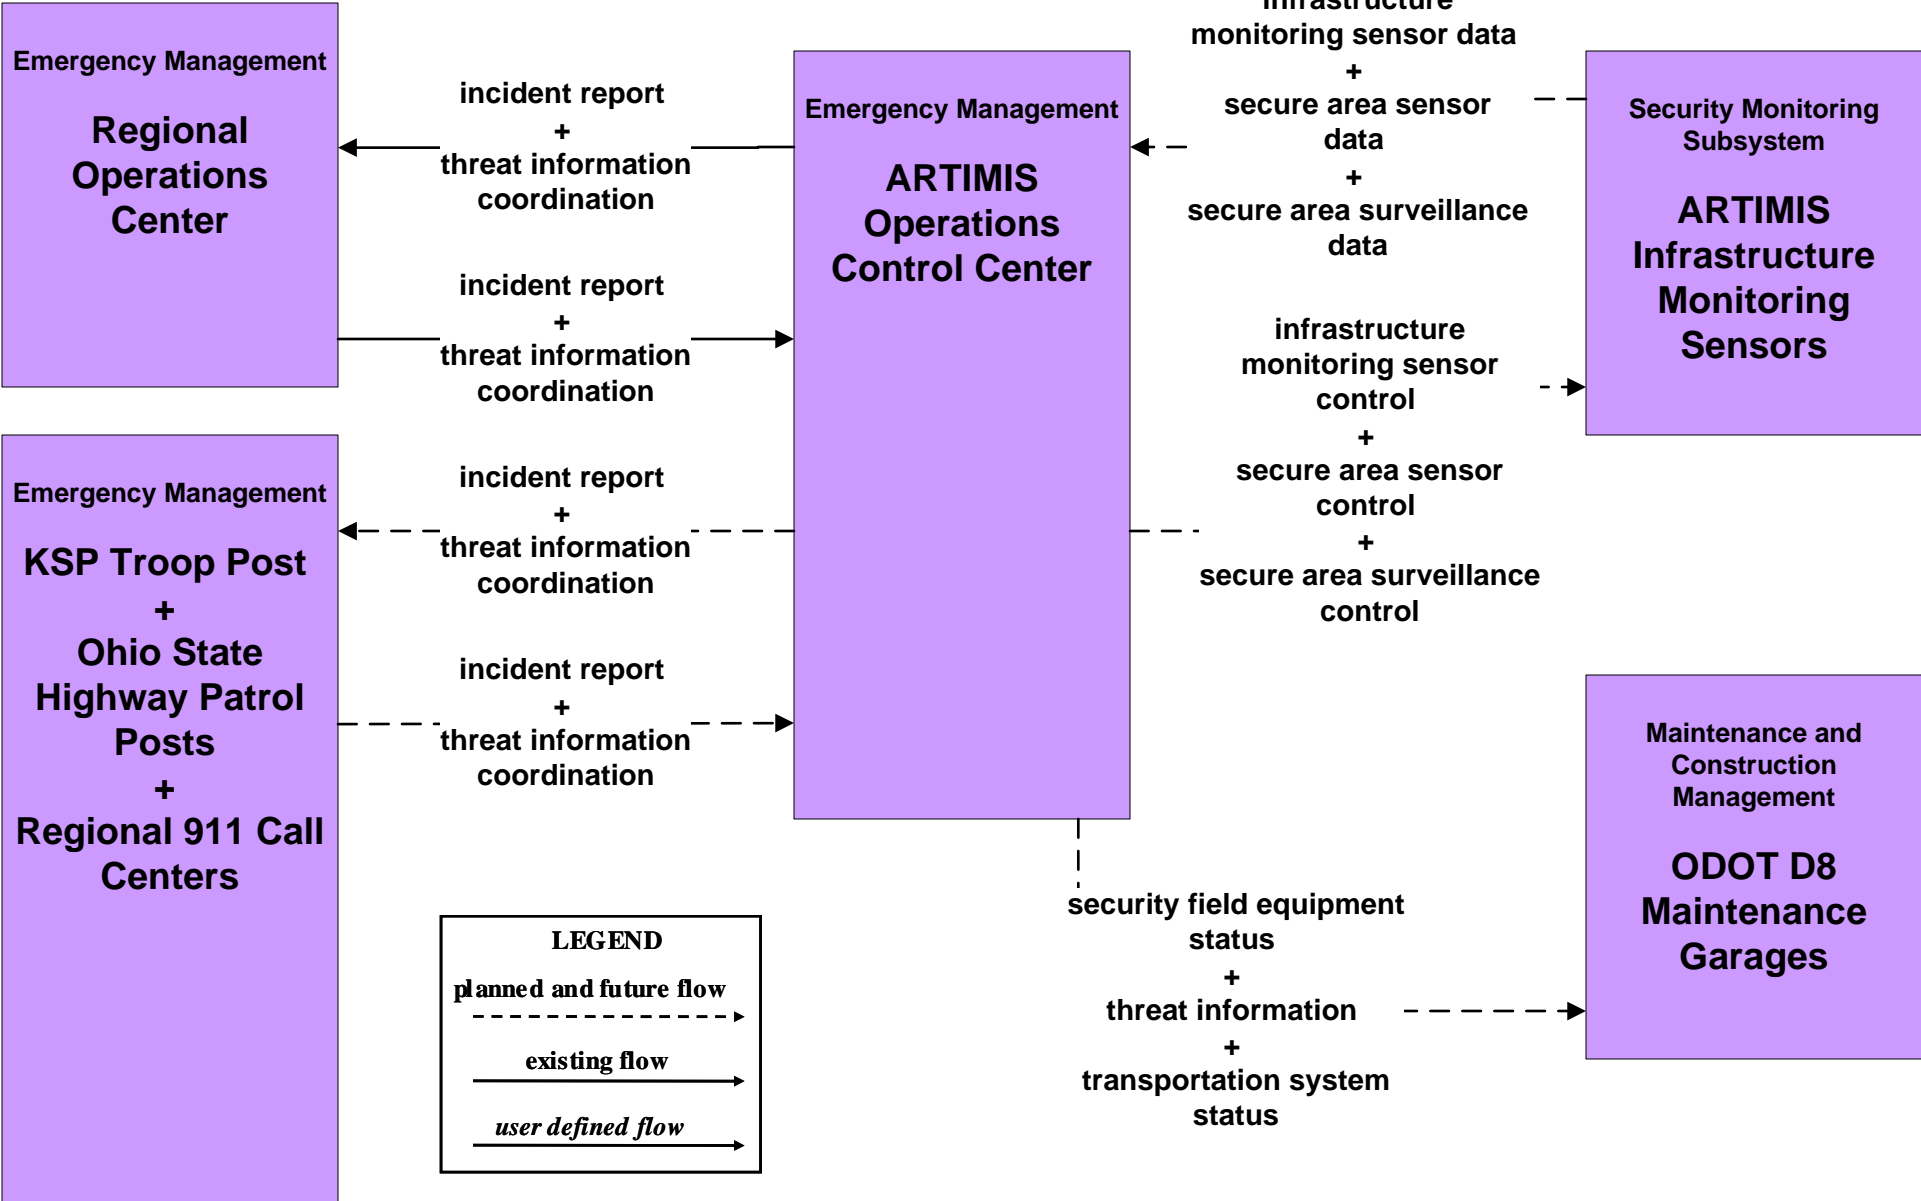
Emergency Management

Regional Operations Center

incident report
+
threat information coordination

Emergency Management

ARTIMIS Operations Control Center

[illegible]
monitoring sensor data
+
secure area sensor data
+
secure area surveillance data

Security Monitoring Subsystem

ARTIMIS Infrastructure Monitoring Sensors

incident report
+
threat information coordination

infrastructure monitoring sensor control
+
secure area sensor control
+
secure area surveillance control

Emergency Management

KSP Troop Post
+
Ohio State Highway Patrol Posts
+
Regional 911 Call Centers

incident report
+
threat information coordination

incident report
+
threat information coordination

Maintenance and Construction Management

ODOT D8 Maintenance Garages

security field equipment status
+
threat information
+
transportation system status

LEGEND
planned and future flow
existing flow
user defined flow